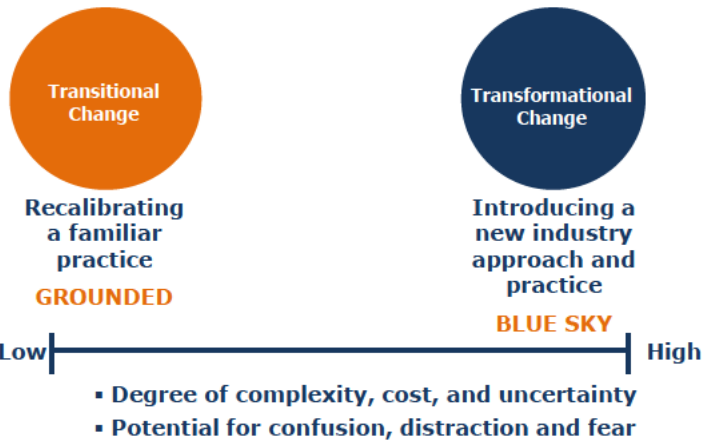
Transitional Change

Transformational Change

Recalibrating a familiar practice

GROUNDED

Introducing a new industry approach and practice

BLUE SKY

Low

High

▪ Degree of complexity, cost, and uncertainty
▪ Potential for confusion, distraction and fear